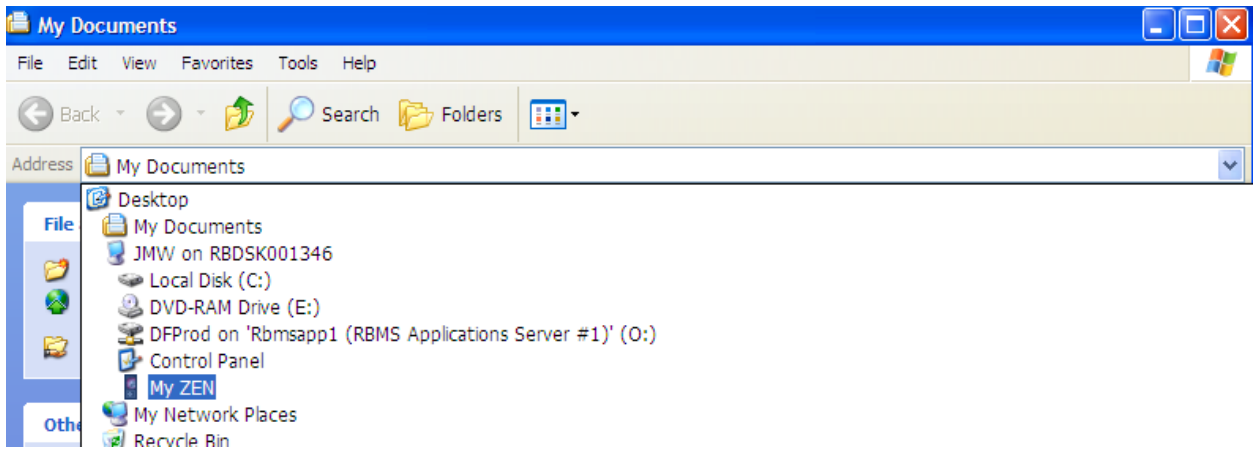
My Documents

File Edit View Favorites Tools Help

Back Search Folders

Address My Documents

File

Othe

Desktop
My Documents
JMW on RBDSK001346
Local Disk (C:)
DVD-RAM Drive (E:)
DFProd on 'Rbmsapp1 (RBMS Applications Server #1)' (O:)
Control Panel
My ZEN
My Network Places
Recycle Bin